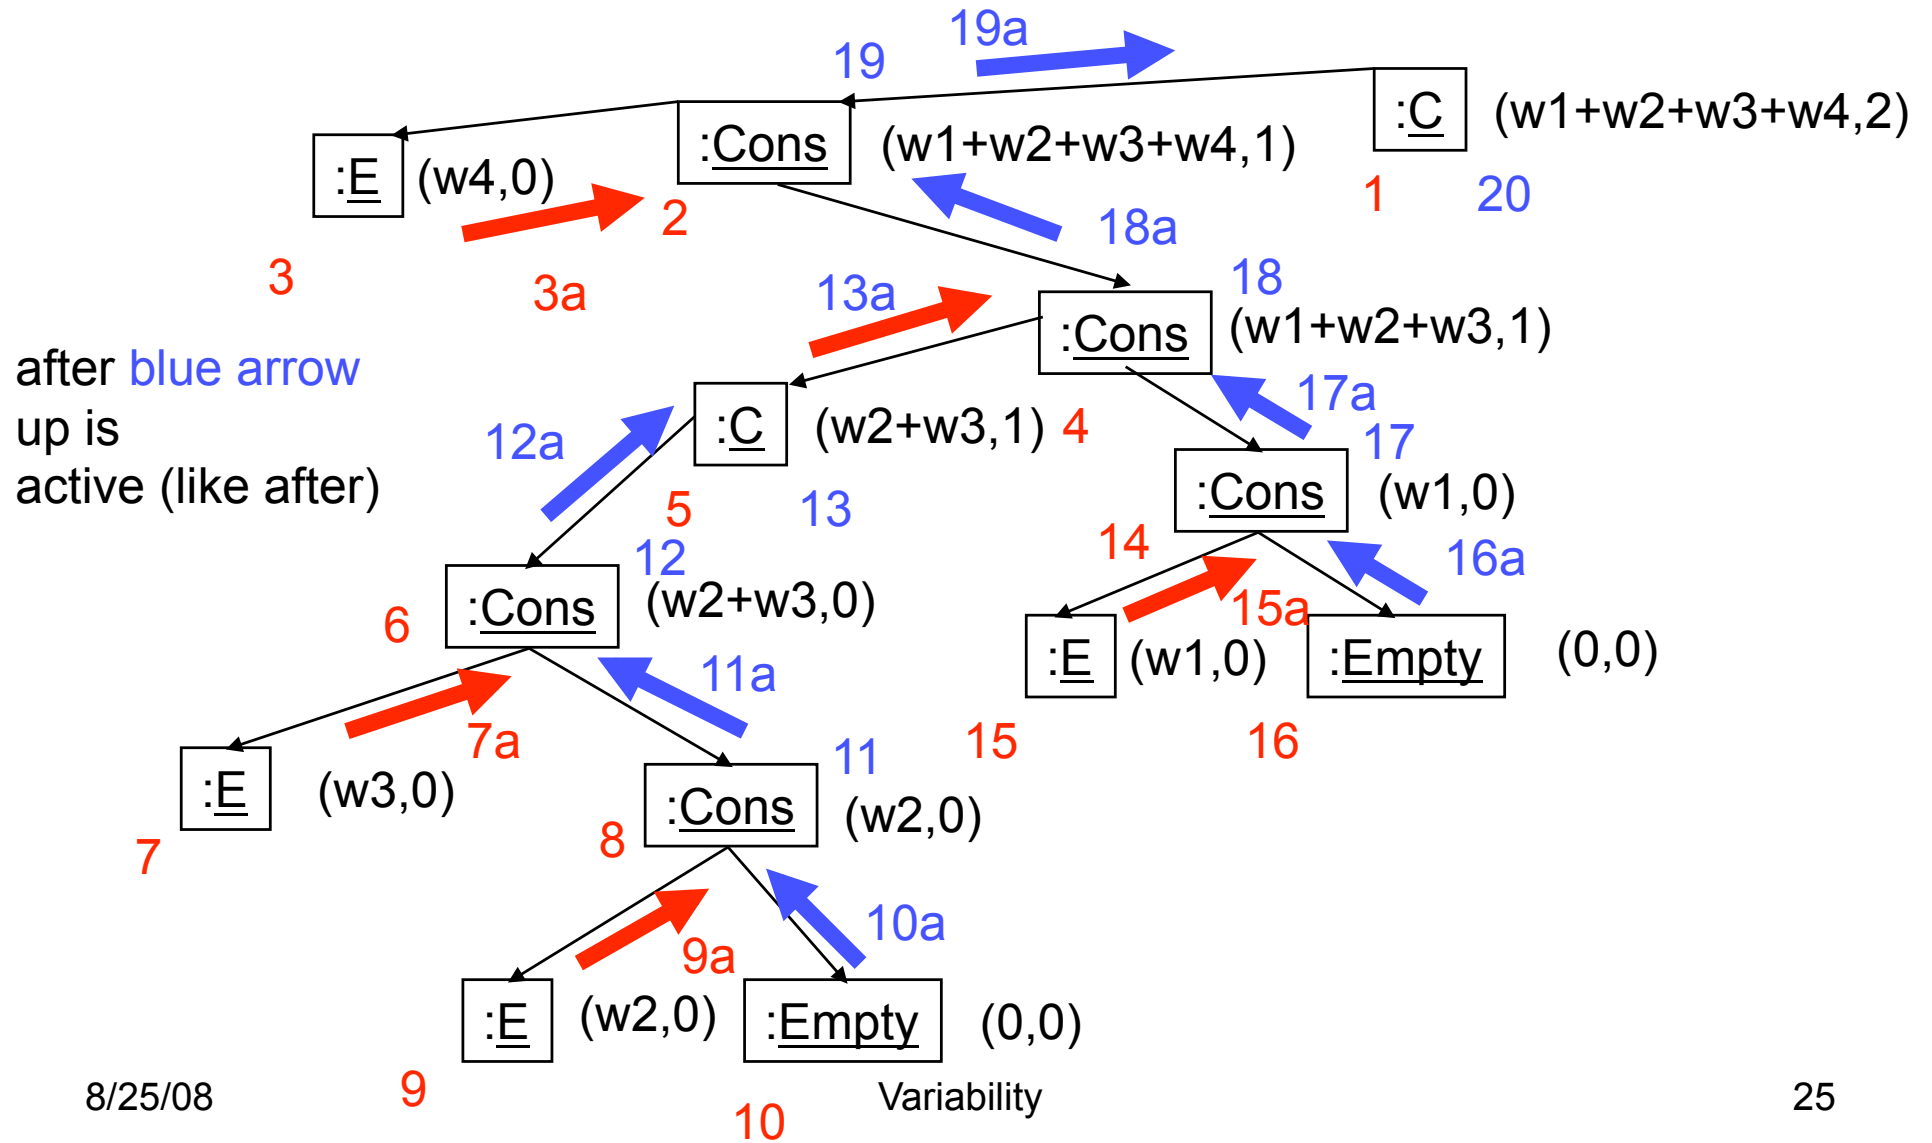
19a
19
:C (w1+w2+w3+w4,2)
:Cons (w1+w2+w3+w4,1)
:E (w4,0)
2
1
20
18a
3
3a
13a
18
:Cons (w1+w2+w3,1)
after blue arrow up is active (like after)
12a
:C (w2+w3,1) 4
17a
17
:Cons (w1,0)
5
13
12
14
16a
6
:Cons (w2+w3,0)
15a
:E (w1,0)
:Empty (0,0)
11a
7a
15
16
:E (w3,0)
11
:Cons (w2,0)
7
8
10a
9a
:E (w2,0)
:Empty (0,0)
8/25/08
9
10
Variability
25